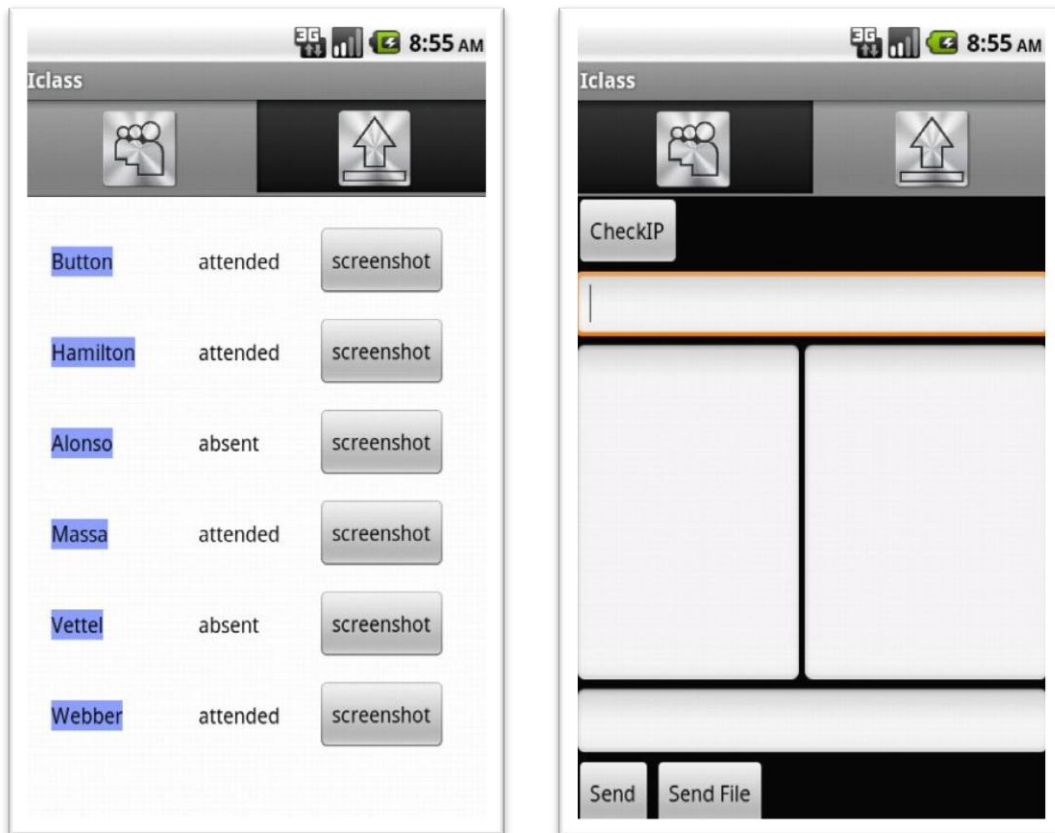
3G 8:55 AM
Iclass

Button attended screenshot
Hamilton attended screenshot
Alonso absent screenshot
Massa attended screenshot
Vettel absent screenshot
Webber attended screenshot

3G 8:55 AM
Iclass

CheckIP

Send
Send File